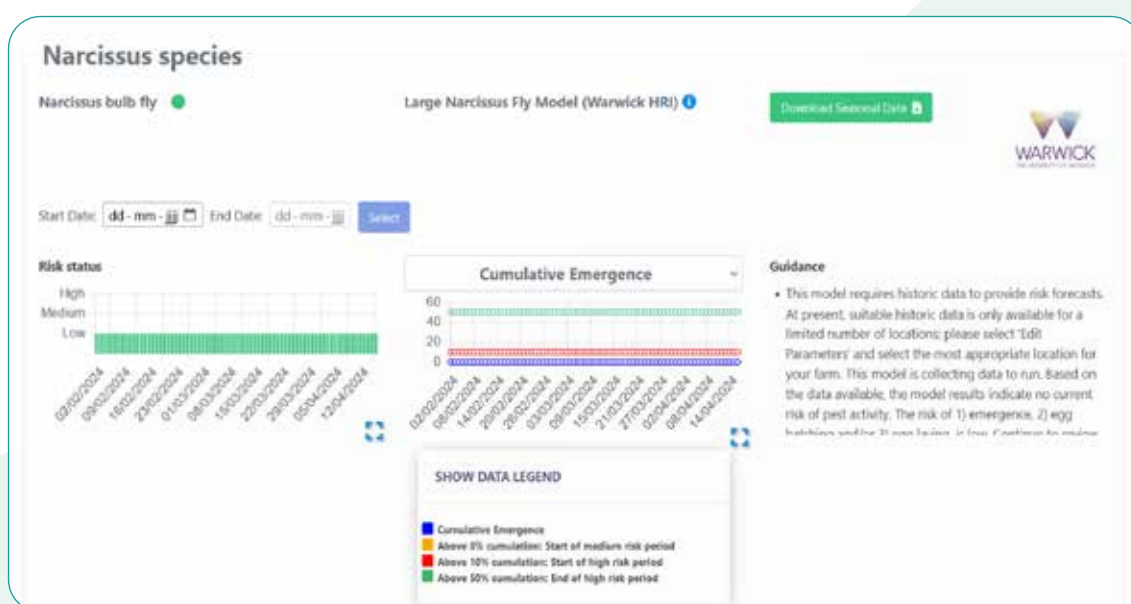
Narcissus species

Narcissus bulb fly

Large Narcissus Fly Model (Warwick HRI)

Download Seasonal Data

WARWICK
THE UNIVERSITY OF WARWICK

Start Date: dd - mm - jjjj End Date: dd - mm - jjjj Select

Risk status

High
Medium
Low

02/02/2024 09/02/2024 16/02/2024 23/02/2024 01/03/2024 08/03/2024 15/03/2024 22/03/2024 29/03/2024 05/04/2024 12/04/2024

Cumulative Emergence

60
40
20
0

02/02/2024 08/02/2024 14/02/2024 20/02/2024 26/02/2024 03/03/2024 09/03/2024 15/03/2024 21/03/2024 27/03/2024 02/04/2024 08/04/2024 14/04/2024

Guidance

• This model requires historic data to provide risk forecasts. At present, suitable historic data is only available for a limited number of locations; please select 'Edit Parameters' and select the most appropriate location for your farm. This model is collecting data to run. Based on the data available, the model results indicate no current risk of pest activity. The risk of 1) emergence, 2) egg hatching and/or 3) egg laying, is low. Continue to review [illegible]

SHOW DATA LEGEND

Cumulative Emergence
Above 0% cumulation: Start of medium risk period
Above 10% cumulation: Start of high risk period
Above 50% cumulation: End of high risk period